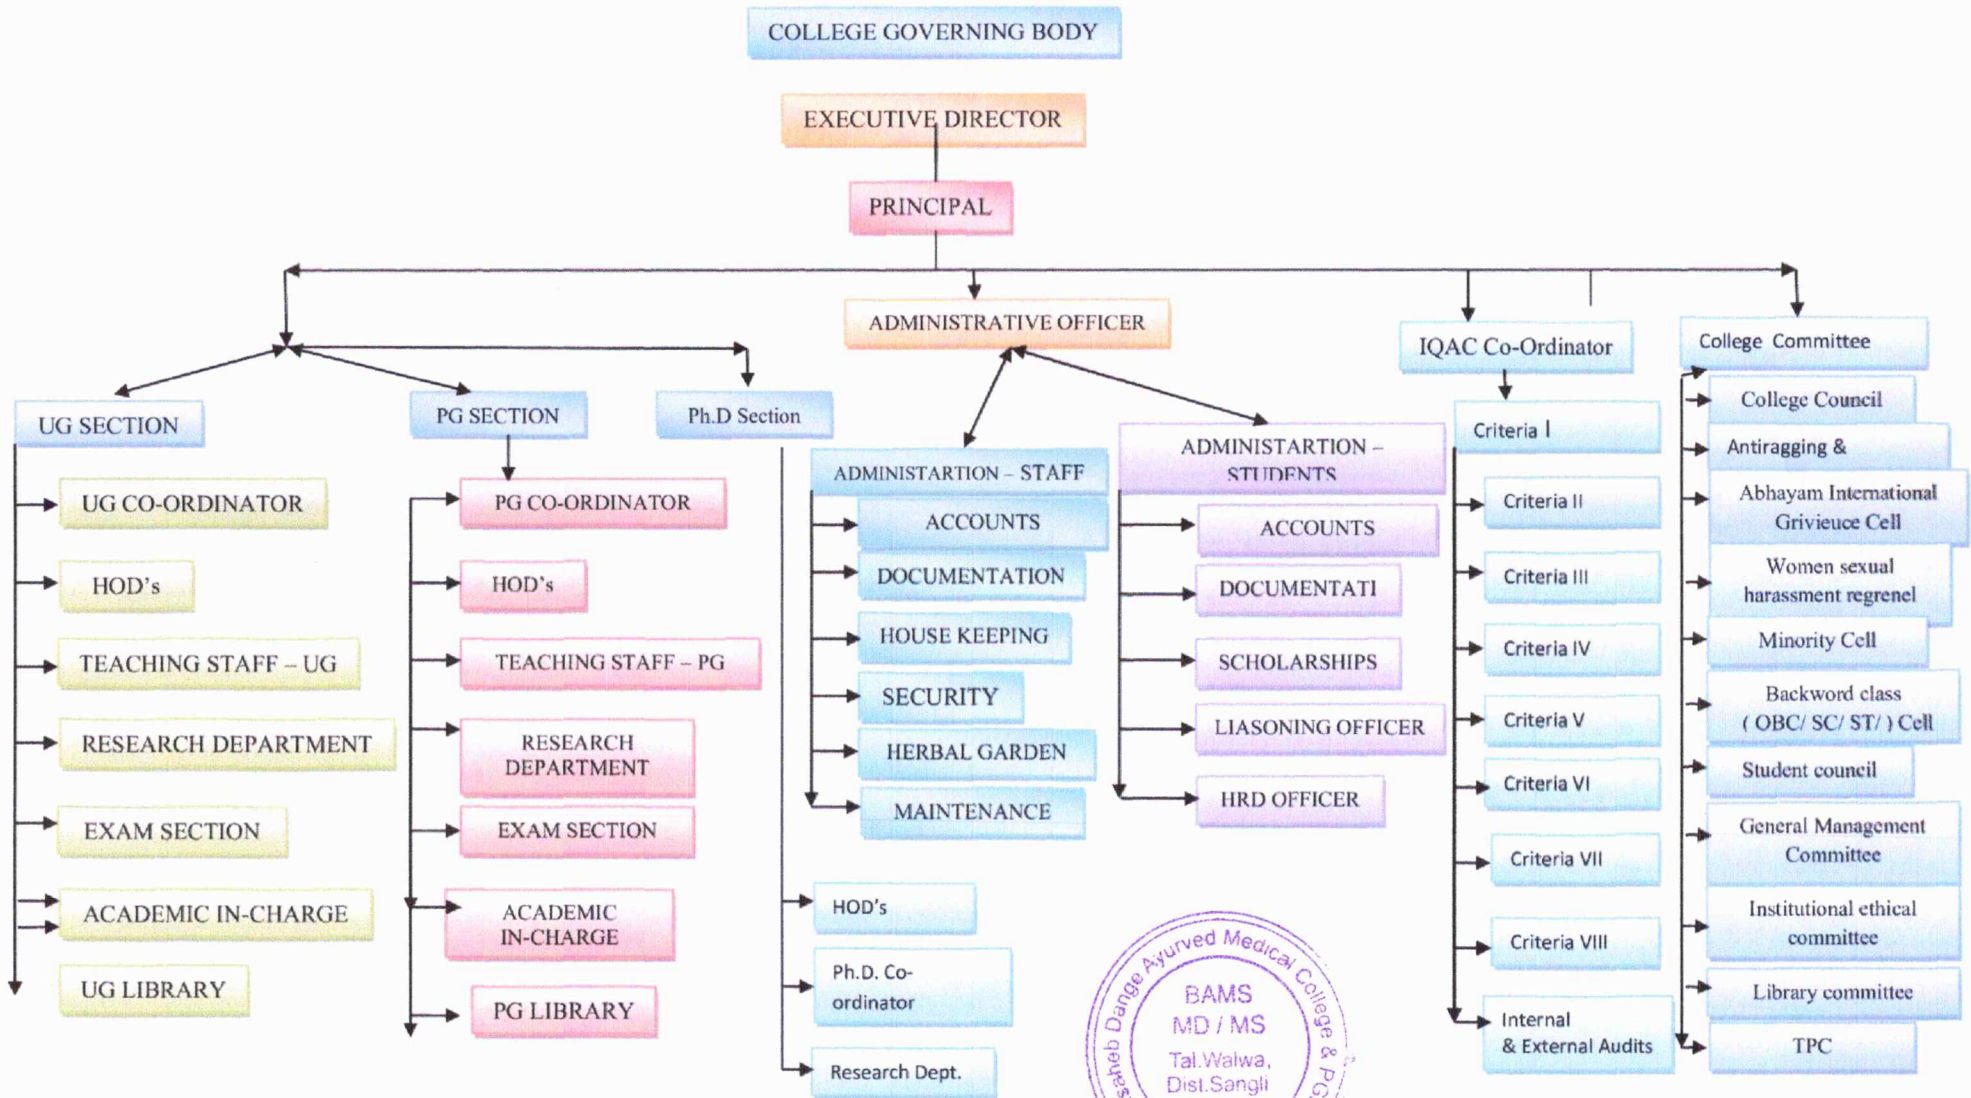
COLLEGE GOVERNING BODY

EXECUTIVE DIRECTOR

PRINCIPAL

ADMINISTRATIVE OFFICER

IQAC Co-Ordinator

College Committee

UG SECTION

PG SECTION

Ph.D Section

UG CO-ORDINATOR

HOD's

TEACHING STAFF – UG

RESEARCH DEPARTMENT

EXAM SECTION

ACADEMIC IN-CHARGE

UG LIBRARY

PG CO-ORDINATOR

HOD's

TEACHING STAFF – PG

RESEARCH DEPARTMENT

EXAM SECTION

ACADEMIC IN-CHARGE

PG LIBRARY

HOD's

Ph.D. Co-ordinator

Research Dept.

ADMINISTARTION – STAFF

ACCOUNTS

DOCUMENTATION

HOUSE KEEPING

SECURITY

HERBAL GARDEN

MAINTENANCE

ADMINISTARTION – STUDENTS

ACCOUNTS

DOCUMENTATI

SCHOLARSHIPS

LIASONING OFFICER

HRD OFFICER

Criteria I

Criteria II

Criteria III

Criteria IV

Criteria V

Criteria VI

Criteria VII

Criteria VIII

Internal & External Audits

College Council

Antiragging &

Abhayam International Grivieuce Cell

Women sexual harassment regrenel

Minority Cell

Backword class ( OBC/ SC/ ST/ ) Cell

Student council

General Management Committee

Institutional ethical committee

Library committee

TPC

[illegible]saheb Dange Ayurved Medical College & PG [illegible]
BAMS
MD / MS
Tal.Walwa,
Dist.Sangli